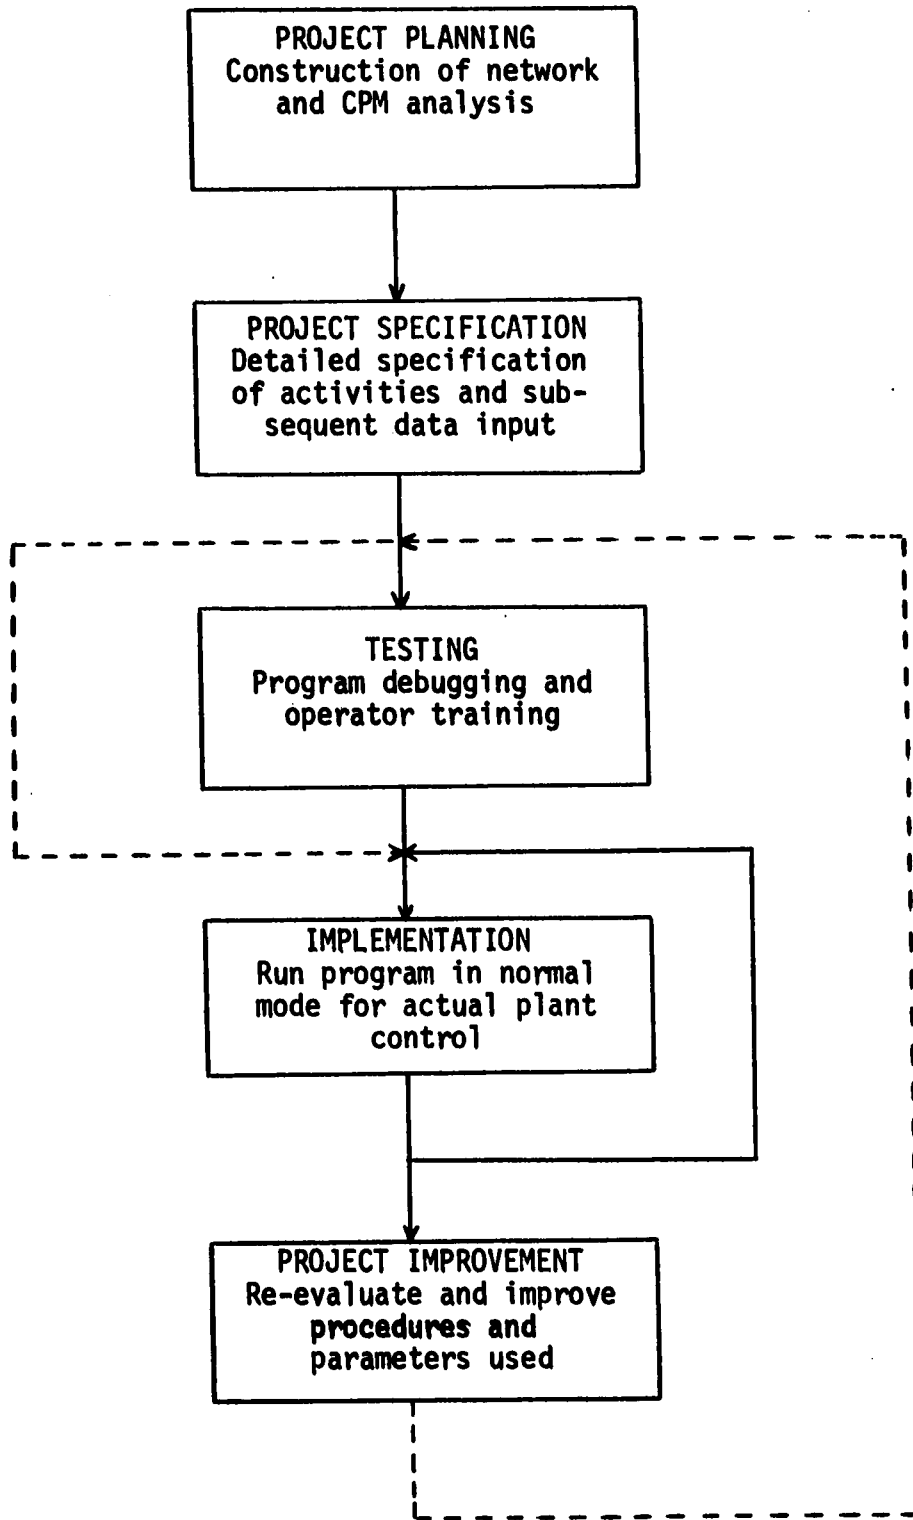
PROJECT PLANNING
Construction of network and CPM analysis

PROJECT SPECIFICATION
Detailed specification of activities and subsequent data input

TESTING
Program debugging and operator training

IMPLEMENTATION
Run program in normal mode for actual plant control

PROJECT IMPROVEMENT
Re-evaluate and improve procedures and parameters used